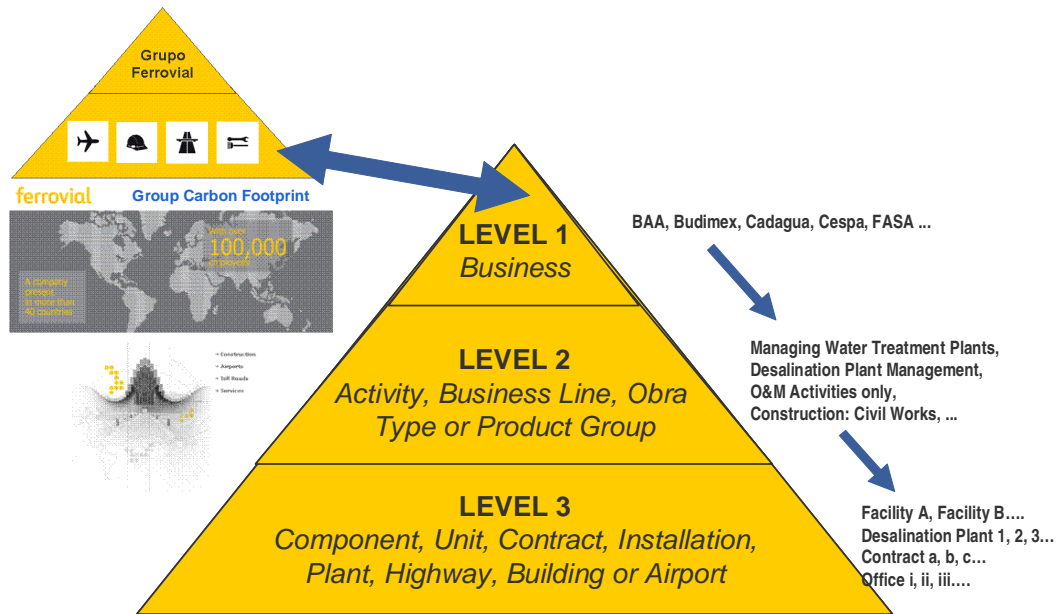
Grupo Ferrovial

ferrovial

Group Carbon Footprint

With over 100,000 employees

A company present in more than 40 countries

• Construction
• Airports
• Toll Roads
• Services

LEVEL 1
Business

LEVEL 2
Activity, Business Line, Obra Type or Product Group

LEVEL 3
Component, Unit, Contract, Installation, Plant, Highway, Building or Airport

BAA, Budimex, Cadagua, Cespa, FASA ...

Managing Water Treatment Plants,
Desalination Plant Management,
O&M Activities only,
Construction: Civil Works, ...

Facility A, Facility B….
Desalination Plant 1, 2, 3…
Contract a, b, c…
Office i, ii, iii….